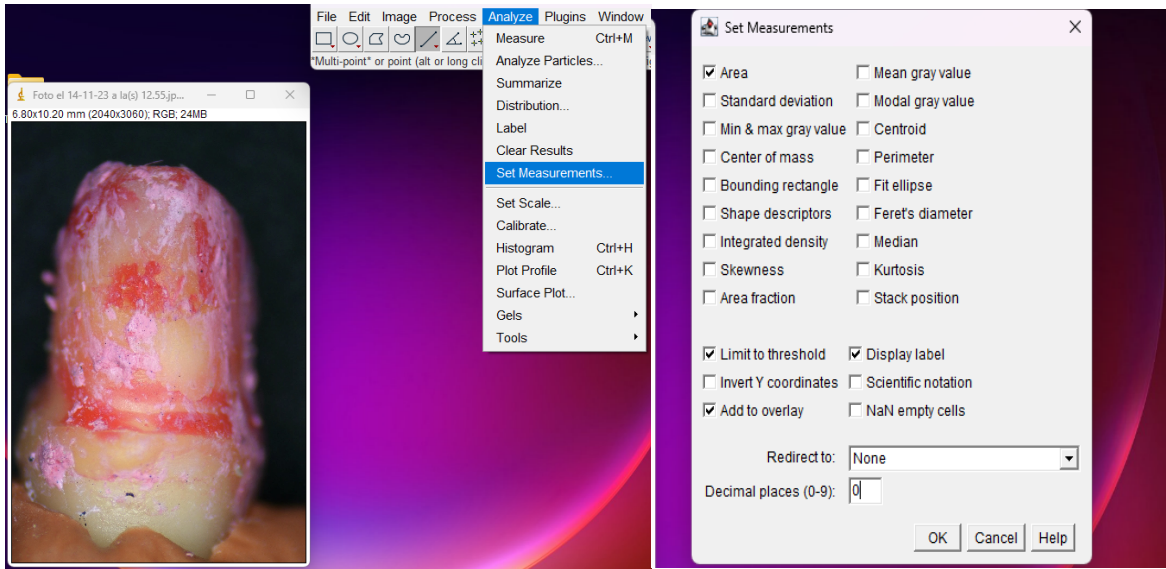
Foto el 14-11-23 a la(s) 12.55.jp...
6.80x10.20 mm (2040x3060); RGB; 24MB

File Edit Image Process Analyze Plugins Window
"Multi-point" or point (alt or long cli

Measure Ctrl+M
Analyze Particles...
Summarize
Distribution...
Label
Clear Results
Set Measurements...
Set Scale...
Calibrate...
Histogram Ctrl+H
Plot Profile Ctrl+K
Surface Plot...
Gels
Tools

Set Measurements

☑ Area
☐ Mean gray value
☐ Standard deviation
☐ Modal gray value
☐ Min & max gray value
☐ Centroid
☐ Center of mass
☐ Perimeter
☐ Bounding rectangle
☐ Fit ellipse
☐ Shape descriptors
☐ Feret's diameter
☐ Integrated density
☐ Median
☐ Skewness
☐ Kurtosis
☐ Area fraction
☐ Stack position

☑ Limit to threshold
☑ Display label
☐ Invert Y coordinates
☐ Scientific notation
☑ Add to overlay
☐ NaN empty cells

Redirect to: None
Decimal places (0-9): 0

OK Cancel Help